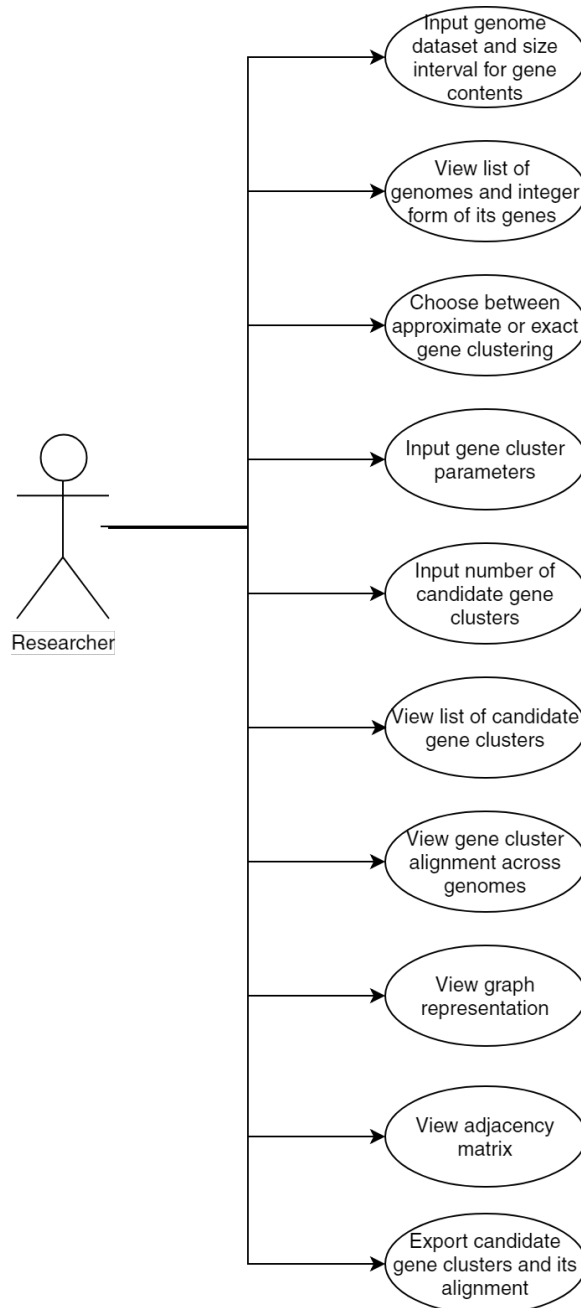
Input genome dataset and size interval for gene contents

View list of genomes and integer form of its genes

Choose between approximate or exact gene clustering

Input gene cluster parameters

Input number of candidate gene clusters

View list of candidate gene clusters

View gene cluster alignment across genomes

View graph representation

View adjacency matrix

Export candidate gene clusters and its alignment

Researcher